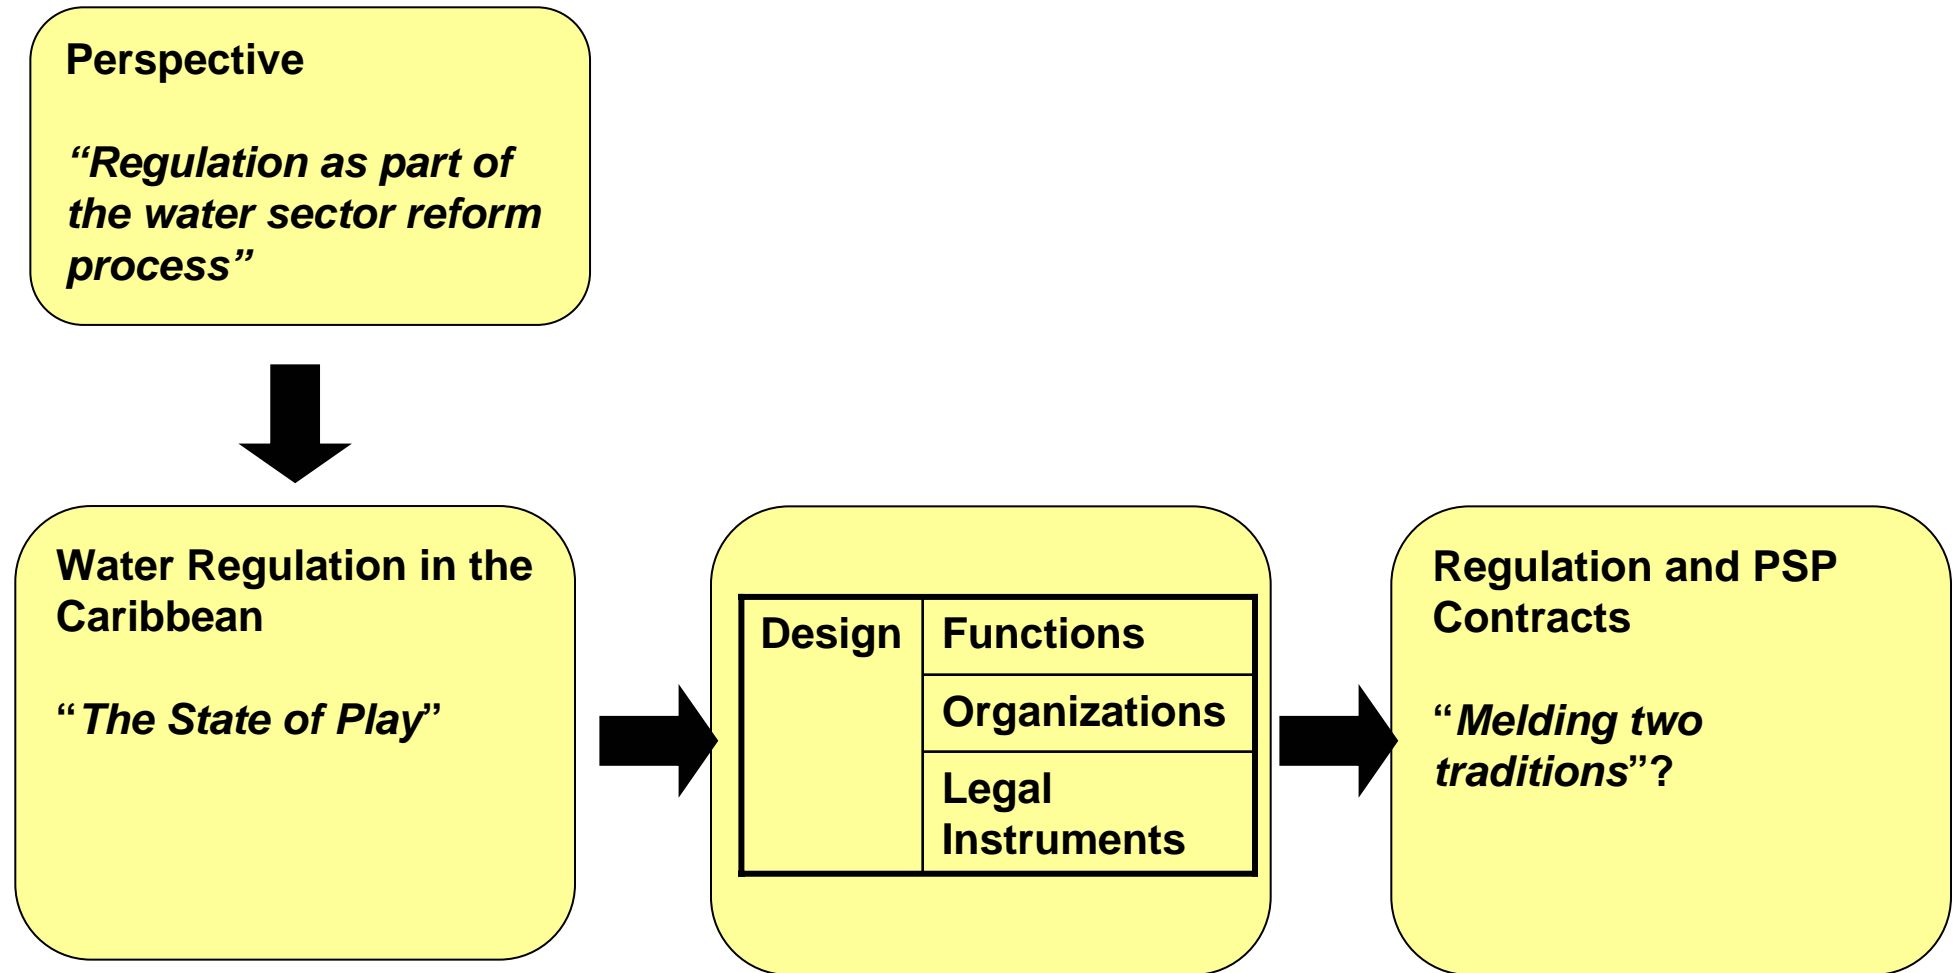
Perspective

*"Regulation as part of the water sector reform process"*

Water Regulation in the Caribbean

"*The State of Play*"

| Design | Functions |
|---|---|
| | Organizations |
| | Legal Instruments |

Regulation and PSP Contracts

"*Melding two traditions*"?